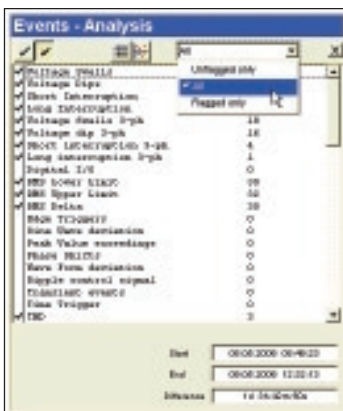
Events - Analysis

All

Unflagged only

All

Flagged only

Voltage Swells
Voltage Dips
Short Interruption
Long Interruption
Voltage Swells 3-ph 18
Voltage dip 3-ph 18
Short interruption 3-ph 4
Long interruption 3-ph 1
Digital I/O 0
RMS Lower Limit 39
RMS Upper Limit 18
RMS Delta 38
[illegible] 0
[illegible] deviation 0
Peak Value recordings 0
Phase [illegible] 0
Wave Form deviation 0
Ripple control signal 0
Transient events 0
Time Trigger 0
THD 3

Start 09.08.2009 09:48:23

End 09.08.2009 12:22:13

Difference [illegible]